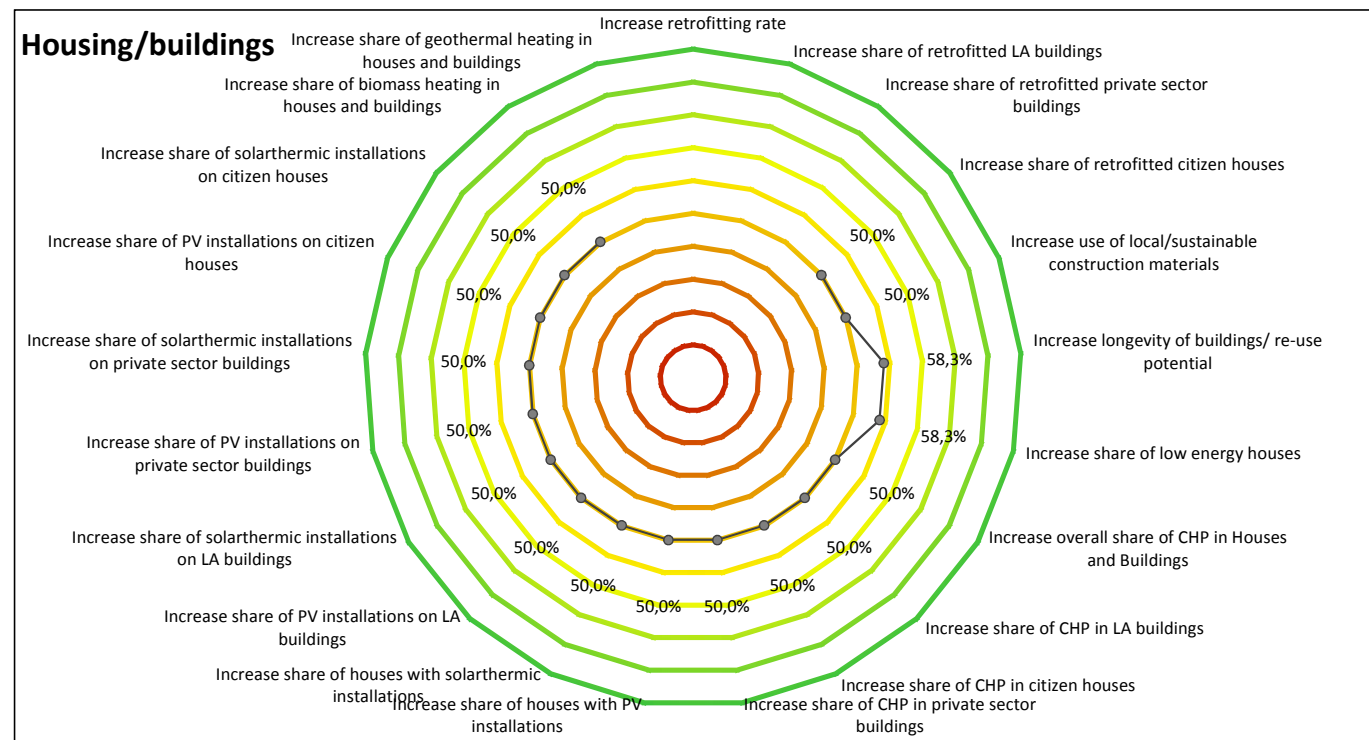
Housing/buildings

Increase retrofitting rate

Increase share of retrofitted LA buildings

Increase share of retrofitted private sector buildings

Increase share of retrofitted citizen houses

Increase use of local/sustainable construction materials

Increase longevity of buildings/ re-use potential

Increase share of low energy houses

Increase overall share of CHP in Houses and Buildings

Increase share of CHP in LA buildings

Increase share of CHP in citizen houses

Increase share of CHP in private sector buildings

Increase share of houses with PV installations

Increase share of houses with solarthermic installations

Increase share of PV installations on LA buildings

Increase share of solarthermic installations on LA buildings

Increase share of PV installations on private sector buildings

Increase share of solarthermic installations on private sector buildings

Increase share of PV installations on citizen houses

Increase share of solarthermic installations on citizen houses

Increase share of biomass heating in houses and buildings

Increase share of geothermal heating in houses and buildings

50,0%
50,0%
50,0%
58,3%
58,3%
50,0%
50,0%
50,0%
50,0%
50,0%
50,0%
50,0%
50,0%
50,0%
50,0%
50,0%
50,0%
50,0%